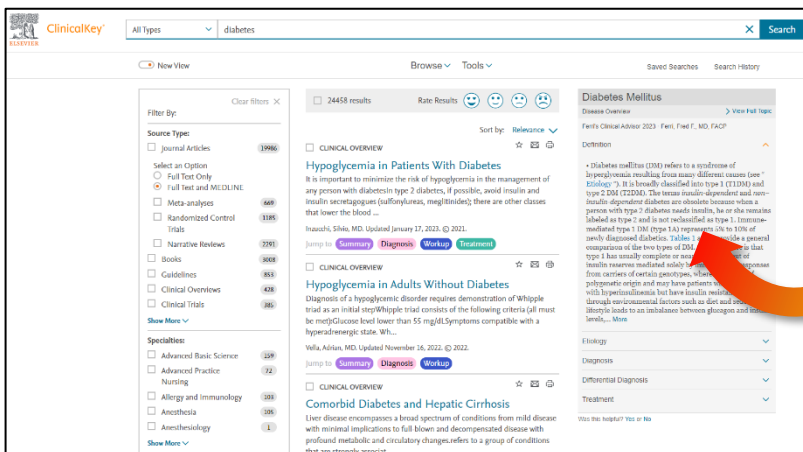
ClinicalKey
ELSEVIER

All Types
diabetes
Search

New View
Browse
Tools
Saved Searches
Search History

Filter By:
Clear filters

Source Type:
Journal Articles 19986
Select an Option
Full Text Only
Full Text and MEDLINE
Meta-analyses 669
Randomized Control Trials 1185
Narrative Reviews 2291
Books 3008
Guidelines 853
Clinical Overviews 428
Clinical Trials 285
Show More

Specialties:
Advanced Basic Science 159
Advanced Practice Nursing 72
Allergy and Immunology 103
Anesthesia 105
Anesthesiology 1
Show More

24458 results
Rate Results
Sort by: Relevance

CLINICAL OVERVIEW
Hypoglycemia in Patients With Diabetes
It is important to minimize the risk of hypoglycemia in the management of any person with diabetesIn type 2 diabetes, if possible, avoid insulin and insulin secretagogues (sulfonylureas, meglitinides); there are other classes that lower the blood ...
Inzucchi, Silvio, MD. Updated January 17, 2023. © 2021.
Jump to Summary Diagnosis Workup Treatment

CLINICAL OVERVIEW
Hypoglycemia in Adults Without Diabetes
Diagnosis of a hypoglycemic disorder requires demonstration of Whipple triad as an initial stepWhipple triad consists of the following criteria (all must be met)rGlucose level lower than 55 mg/dLSymptoms compatible with a hyperadrenergic state. Wh...
Vella, Adrian, MD. Updated November 16, 2022. © 2022.
Jump to Summary Diagnosis Workup

CLINICAL OVERVIEW
Comorbid Diabetes and Hepatic Cirrhosis
Liver disease encompasses a broad spectrum of conditions from mild disease with minimal implications to full blown and decompensated disease with profound metabolic and circulatory changes.refers to a group of conditions that are strongly associat...

Diabetes Mellitus
Disease Overview
View Full Topic
Ferri's Clinical Advisor 2023 · Ferri, Fred F., MD, FACP
Definition
• Diabetes mellitus (DM) refers to a syndrome of hyperglycemia resulting from many different causes (see Etiology). It is broadly classified into type 1 (T1DM) and type 2 DM (T2DM). The terms insulin-dependent and non-insulin dependent diabetes are obsolete because when a person with type 2 diabetes needs insulin, he or she remains labeled as type 2 and is not reclassified as type 1. Immune-mediated type 1 DM (type 1A) represents 5% to 10% of newly diagnosed diabetes. Tables 1 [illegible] vide a general comparison of the two types of DM. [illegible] that type 1 has usually complete or nea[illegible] of insulin reserves mediated solely b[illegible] sponses from carriers of certain genotypes, where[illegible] polygenetic origin and may have patients w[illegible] with hyperinsulinemia but have insulin resist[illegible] through environmental factors such as diet and sed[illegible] lifestyle leads to an imbalance between glucagon and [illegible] levels,... More
Etiology
Diagnosis
Differential Diagnosis
Treatment
Was this helpful? Yes or No